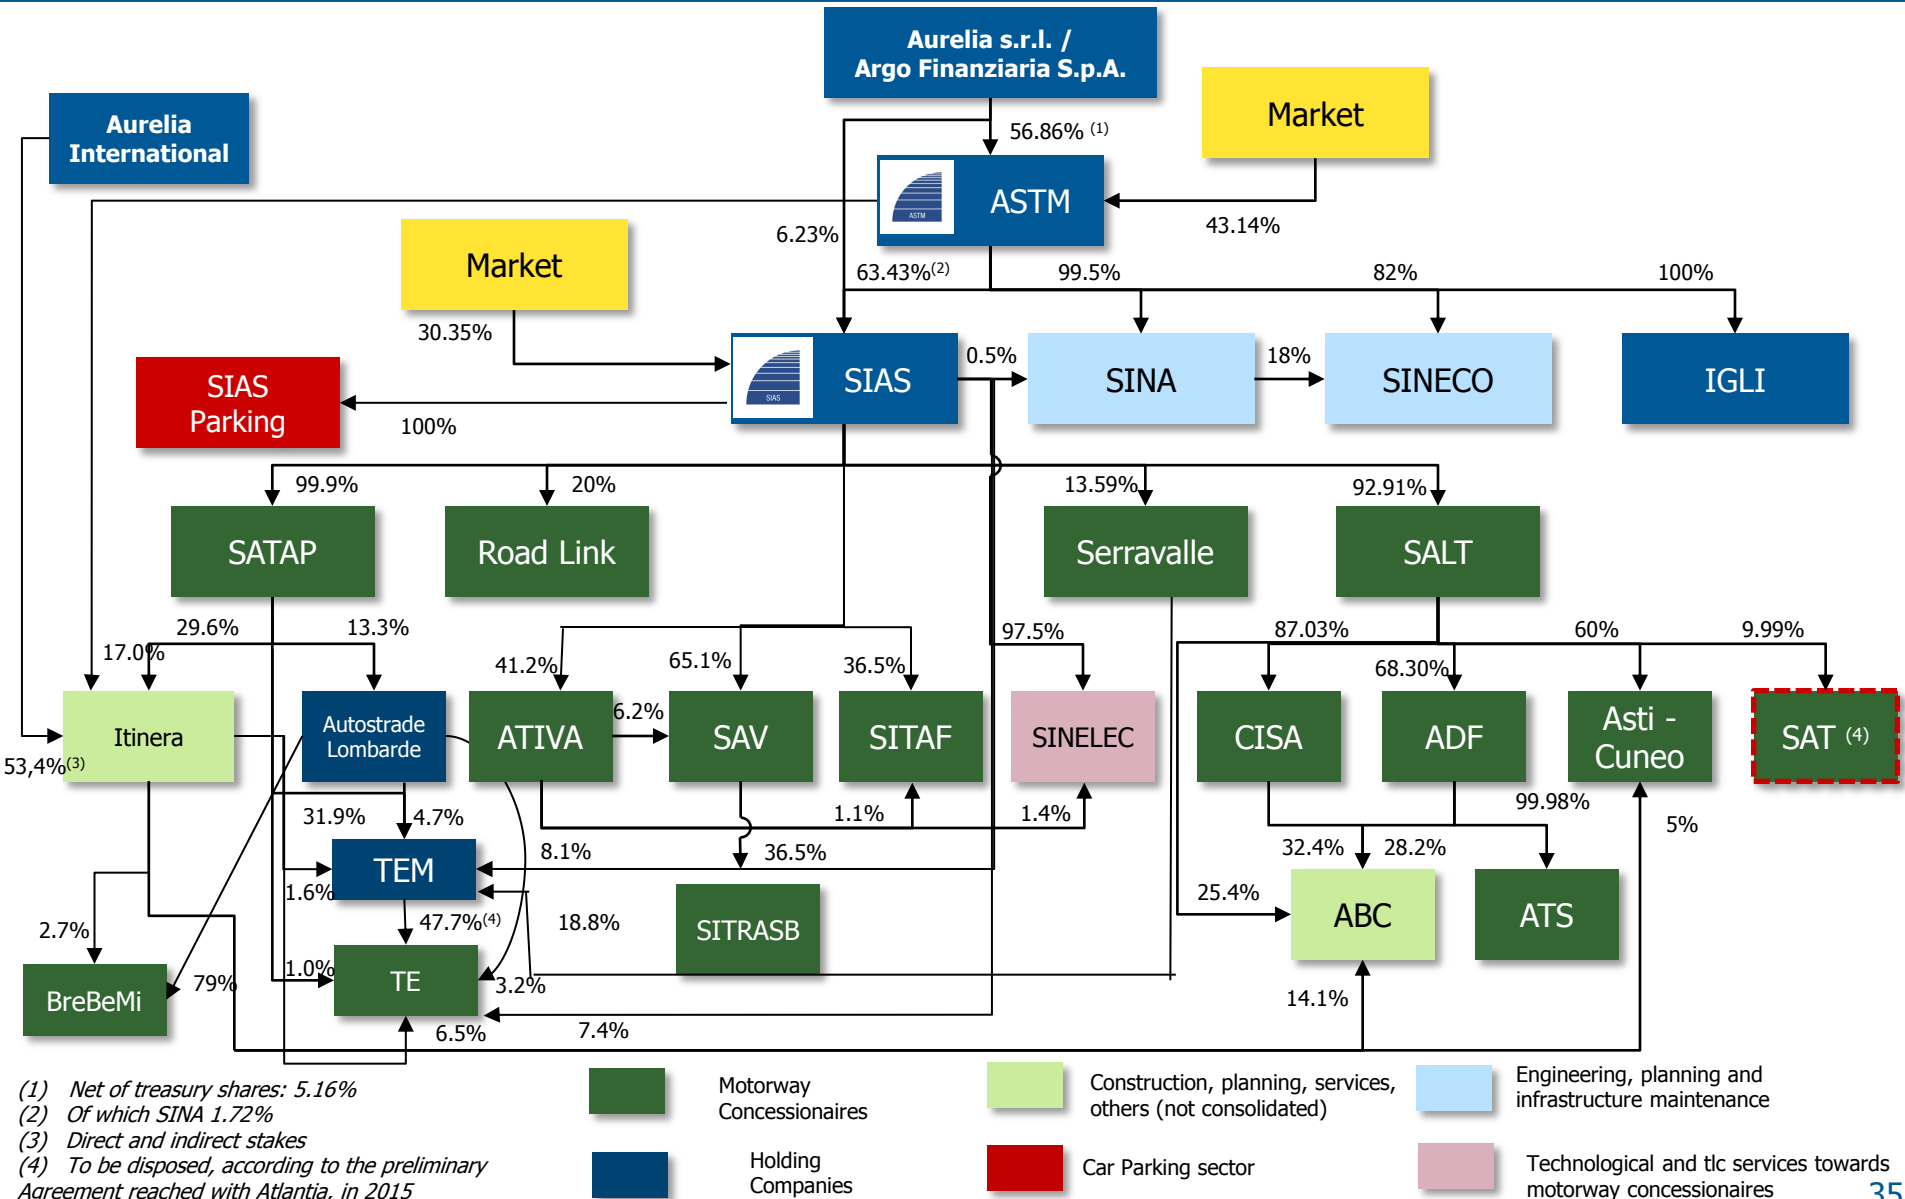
Aurelia s.r.l. /
Argo Finanziaria S.p.A.

Market

Aurelia International

56.86% (1)

ASTM

43.14%

6.23%

Market

63.43%(2)

99.5%

82%

100%

30.35%

SIAS

0.5%

SINA

18%

SINECO

IGLI

SIAS Parking

100%

99.9%

20%

13.59%

92.91%

SATAP

Road Link

Serravalle

SALT

29.6%

13.3%

97.5%

87.03%

60%

9.99%

17.0%

41.2%

65.1%

36.5%

68.30%

Itinera

53,4%(3)

Autostrade Lombarde

ATIVA

6.2%

SAV

SITAF

SINELEC

CISA

ADF

Asti - Cuneo

SAT (4)

31.9%

4.7%

1.1%

1.4%

99.98%

5%

TEM

8.1%

36.5%

32.4%

28.2%

1.6%

25.4%

ABC

ATS

2.7%

47.7%(4)

18.8%

SITRASB

BreBeMi

79%

1.0%

TE

3.2%

14.1%

6.5%

7.4%

(1) Net of treasury shares: 5.16%
(2) Of which SINA 1.72%
(3) Direct and indirect stakes
(4) To be disposed, according to the preliminary Agreement reached with Atlantia, in 2015

Motorway Concessionaires

Holding Companies

Construction, planning, services, others (not consolidated)

Car Parking sector

Engineering, planning and infrastructure maintenance

Technological and tlc services towards motorway concessionaires

35